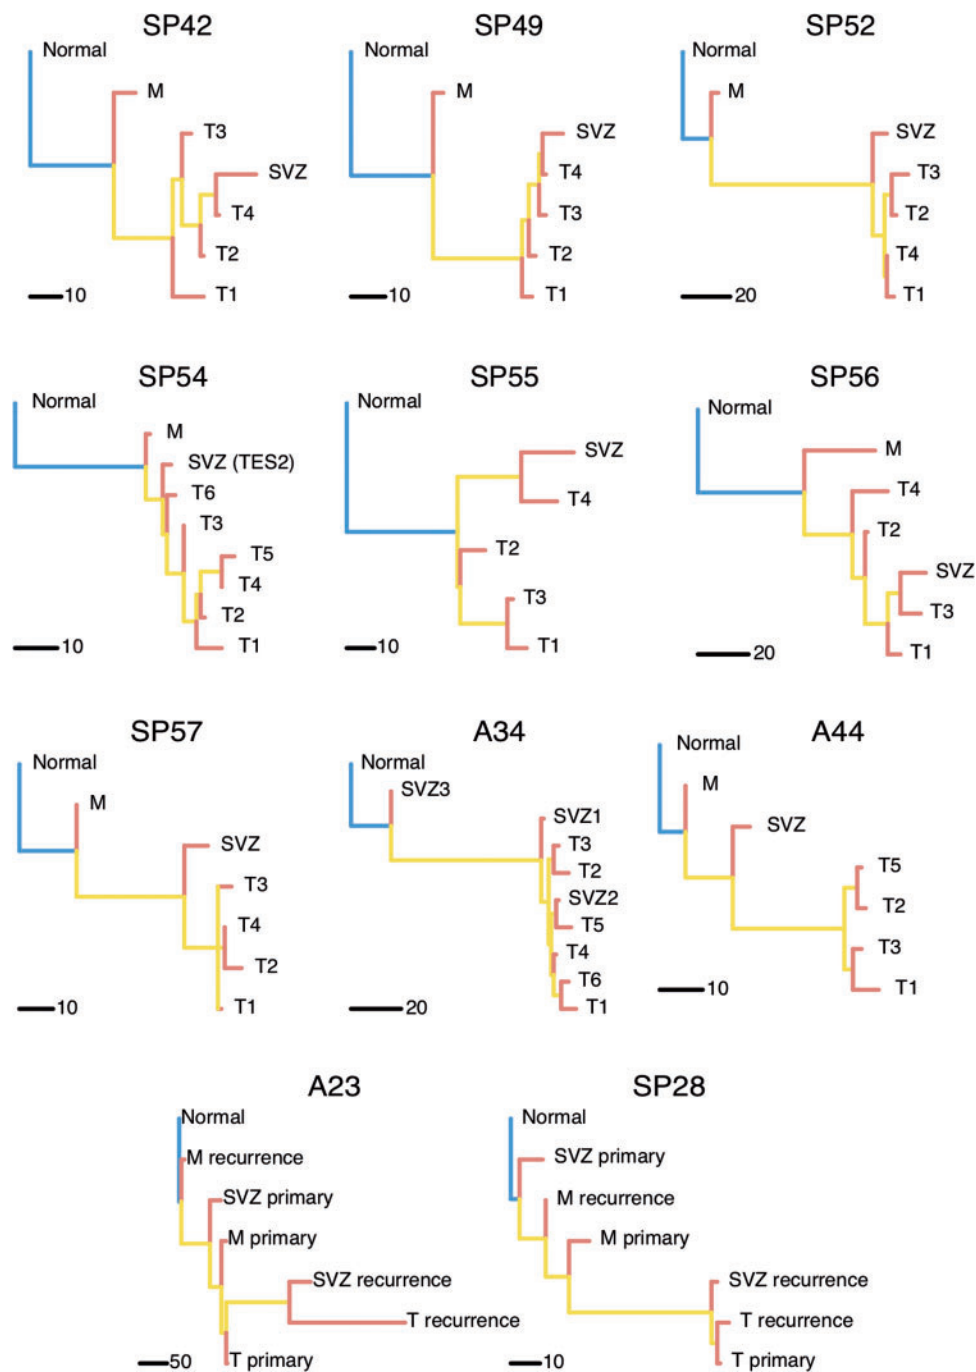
SP42
Normal
M
T3
SVZ
T4
T2
T1
10

SP49
Normal
M
SVZ
T4
T3
T2
T1
10

SP52
Normal
M
SVZ
T3
T2
T4
T1
20

SP54
Normal
M
SVZ (TES2)
T6
T3
T5
T4
T2
T1
10

SP55
Normal
SVZ
T4
T2
T3
T1
10

SP56
Normal
M
T4
T2
SVZ
T3
T1
20

SP57
Normal
M
SVZ
T3
T4
T2
T1
10

A34
Normal
SVZ3
SVZ1
T3
T2
SVZ2
T5
T4
T6
T1
20

A44
Normal
M
SVZ
T5
T2
T3
T1
10

A23
Normal
M recurrence
SVZ primary
M primary
SVZ recurrence
T recurrence
T primary
50

SP28
Normal
SVZ primary
M recurrence
M primary
SVZ recurrence
T recurrence
T primary
10